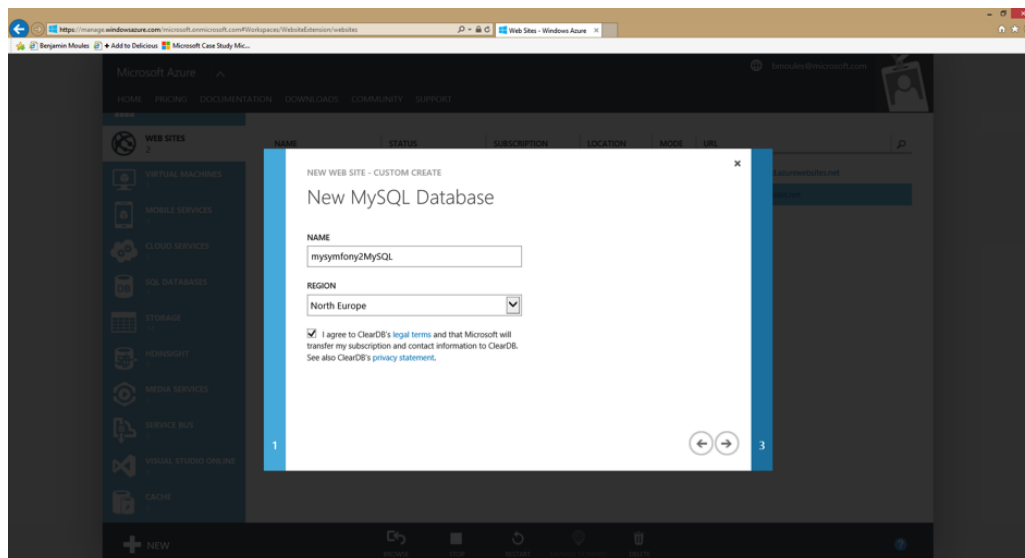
https://manage.windowsazure.com/microsoft.onmicrosoft.com#Workspaces/WebsiteExtension/websites
Web Sites - Windows Azure
Benjamin Moules
Add to Delicious
Microsoft Case Study Mic...

Microsoft Azure
bmoules@microsoft.com
HOME PRICING DOCUMENTATION DOWNLOADS COMMUNITY SUPPORT

WEB SITES
2
VIRTUAL MACHINES
MOBILE SERVICES
CLOUD SERVICES
SQL DATABASES
STORAGE
HDINSIGHT
MEDIA SERVICES
SERVICE BUS
VISUAL STUDIO ONLINE
CACHE

NAME
STATUS
SUBSCRIPTION
LOCATION
MODE
URL
azurewebsites.net

NEW WEB SITE - CUSTOM CREATE
New MySQL Database

NAME
mysymfony2MySQL

REGION
North Europe

I agree to ClearDB's legal terms and that Microsoft will transfer my subscription and contact information to ClearDB. See also ClearDB's privacy statement.

1
3

NEW
BROWSE
STOP
RESTART
DELETE